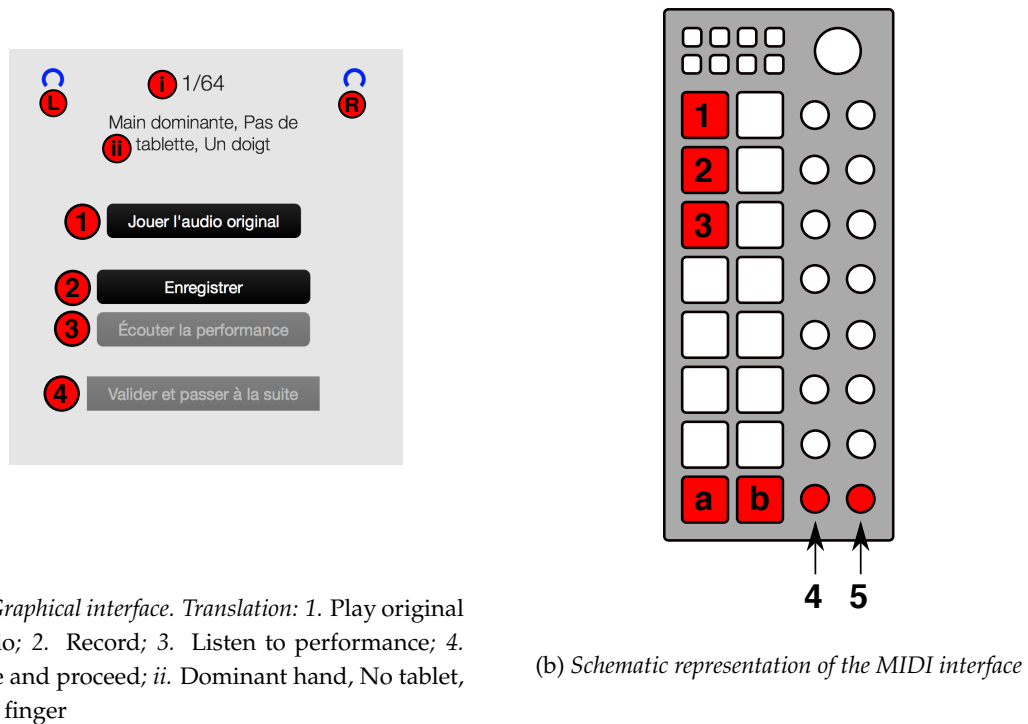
L

i 1/64

R

Main dominante, Pas de
ii tablette, Un doigt

1 Jouer l'audio original

2 Enregistrer

3 Écouter la performance

4 Valider et passer à la suite

Graphical interface. Translation: 1. Play original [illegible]o; 2. Record; 3. Listen to performance; 4. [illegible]e and proceed; ii. Dominant hand, No tablet, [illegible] finger

1

2

3

a b

4 5

(b) Schematic representation of the MIDI interface